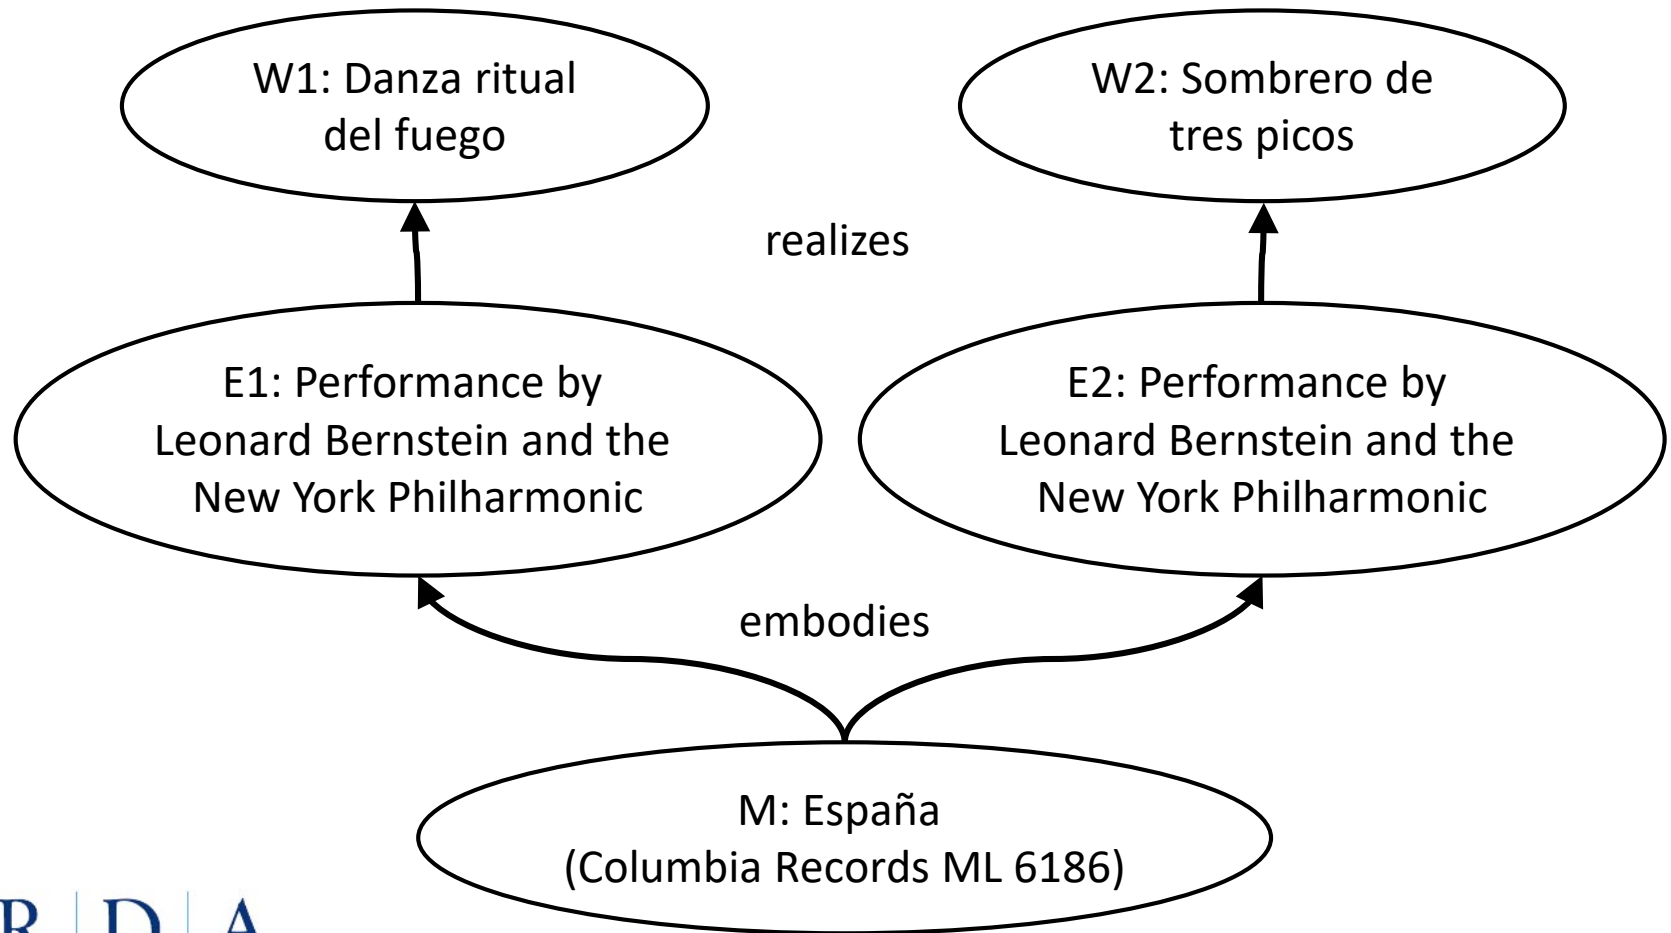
W1: Danza ritual del fuego

W2: Sombrero de tres picos

realizes

E1: Performance by Leonard Bernstein and the New York Philharmonic

E2: Performance by Leonard Bernstein and the New York Philharmonic

embodies

M: España (Columbia Records ML 6186)

R | D | A